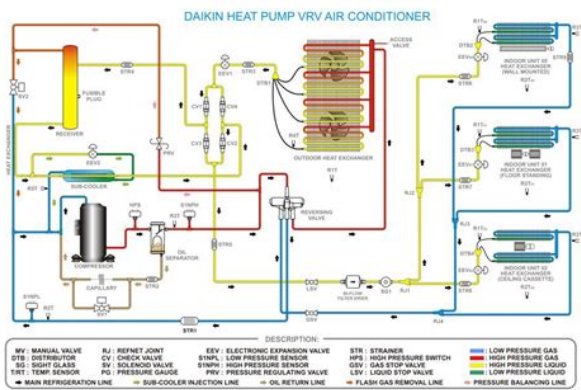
DAIKIN HEAT PUMP VRV AIR CONDITIONER

ACCESS VALVE

FUSIBLE PLUG

RECEIVER

HEAT EXCHANGER

SUB-COOLER

EEV2

EEV1

STR4

STR6

CV1

CV2

CV3

CV4

PRV

OUTDOOR HEAT EXCHANGER

R1T

R3T

R2T

HPS

S1NPH

OIL SEPARATOR

COMPRESSOR

CAPILLARY

STR2

STR3

REVERSING VALVE

S1NPL

SV1

STR1

LSV

GSV

RJ1

RJ2

RJ3

RJ4

RJ5

DTB1

DTB2

DTB3

EEV

STR5

STR7

STR8

INDOOR UNIT 05 HEAT EXCHANGER (WALL MOUNTED)

INDOOR UNIT 01 HEAT EXCHANGER (FLOOR STANDING)

INDOOR UNIT 03 HEAT EXCHANGER (CEILING CASSETTE)

DESCRIPTION

MV : MANUAL VALVE
DTB : DISTRIBUTOR
SG : SIGHT GLASS
T/R/T : TEMP. SENSOR

RJ : REFNET JOINT
CV : CHECK VALVE
SV : SOLENOID VALVE
PG : PRESSURE GAUGE

EEV : ELECTRONIC EXPANSION VALVE
S1NPL : LOW PRESSURE SENSOR
S1NPH : HIGH PRESSURE SENSOR
PRV : PRESSURE REGULATING VALVE

STR : STRAINER
HPS : HIGH PRESSURE SWITCH
GSV : GAS STOP VALVE
LSV : LIQUID STOP VALVE

LOW PRESSURE GAS
HIGH PRESSURE GAS
HIGH PRESSURE LIQUID
LOW PRESSURE LIQUID

MAIN REFRIGERATION LINE
SUB-COOLER INJECTION LINE
OIL RETURN LINE
FLASH GAS REMOVAL LINE
PRESSURE BALANCING LINE